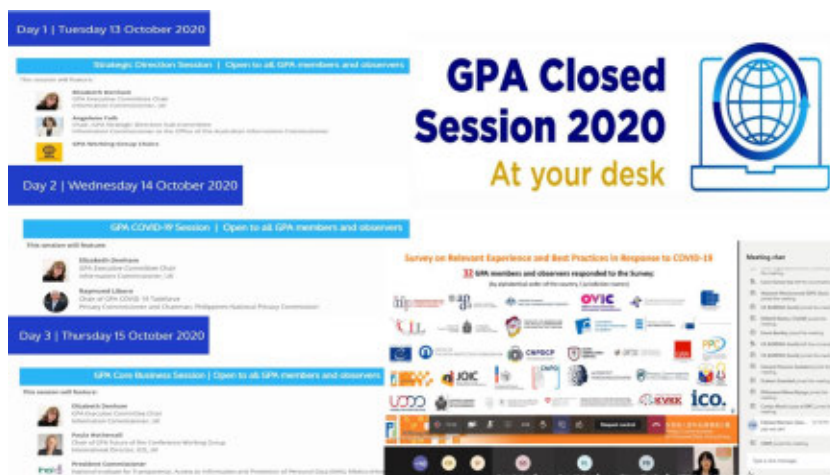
Day 1 | Tuesday 13 October 2020

Strategic Direction Session | Open to all GPA members and observers

This session will feature:

Elizabeth Denham
GPA Executive Committee Chair
Information Commissioner, UK

Angelene Falk
Chair, GPA Strategic Direction Sub-committee
Information Commissioner in the Office of the Australian Information Commissioner

GPA Working Group Chairs

Day 2 | Wednesday 14 October 2020

GPA COVID-19 Session | Open to all GPA members and observers

This session will feature:

Elizabeth Denham
GPA Executive Committee Chair
Information Commissioner, UK

Raymond Liboro
Chair of GPA COVID-19 Taskforce
Privacy Commissioner and Chairman, Philippines National Privacy Commission

Day 3 | Thursday 15 October 2020

GPA Core Business Session | Open to all GPA members and observers

This session will feature:

Elizabeth Denham
GPA Executive Committee Chair
Information Commissioner, UK

Paula Rockenwell
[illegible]

President Commissioner
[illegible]

GPA Closed Session 2020
At your desk

Survey on Relevant Experience and Best Practices in Response to COVID-19
32 GPA members and observers responded to the Survey:
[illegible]

OVIC
JOIC
CNPDCP
ICO.
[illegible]

Meeting chat
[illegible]